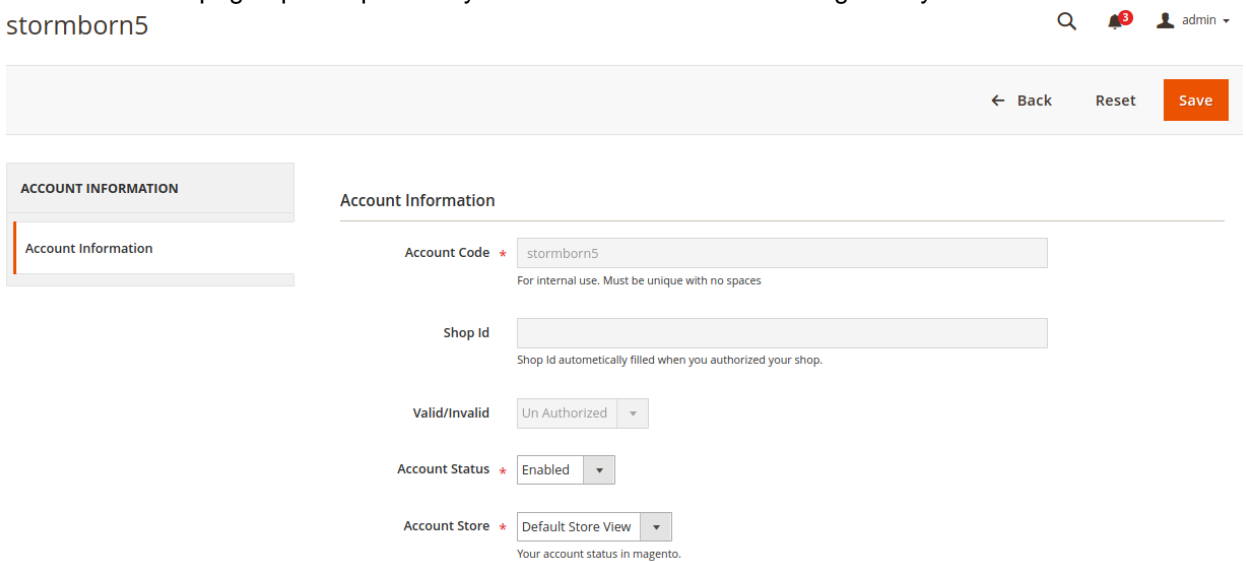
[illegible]
stormborn5

3 admin

← Back Reset Save

ACCOUNT INFORMATION

Account Information

Account Information

Account Code * stormborn5
For internal use. Must be unique with no spaces

Shop Id
Shop Id autometically filled when you authorized your shop.

Valid/Invalid Un Authorized

Account Status * Enabled

Account Store * Default Store View
Your account status in magento.